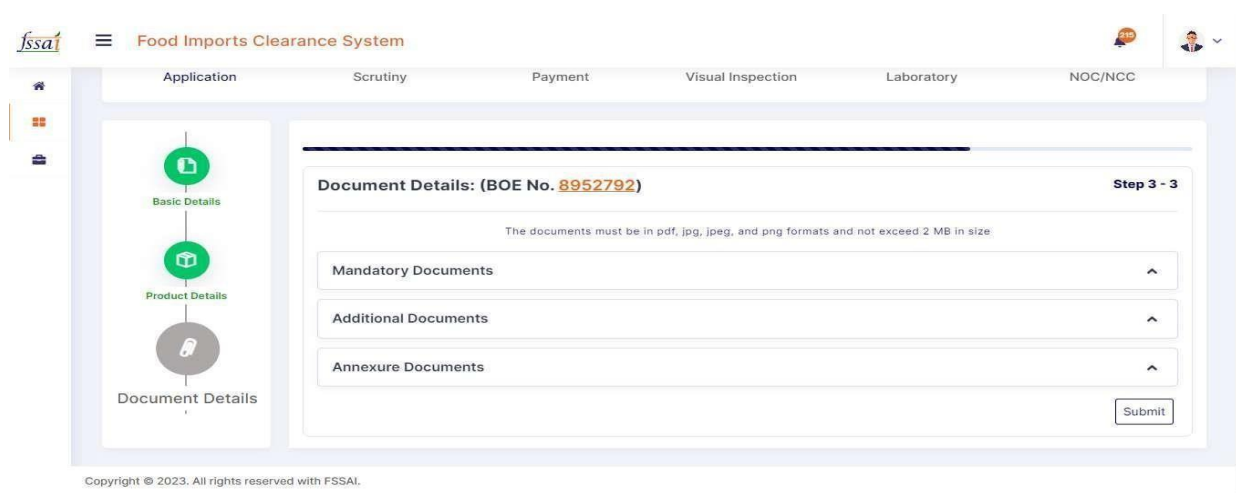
fssai

Food Imports Clearance System

215

Application

Scrutiny

Payment

Visual Inspection

Laboratory

NOC/NCC

Basic Details

Product Details

Document Details

Document Details: (BOE No. 8952792)

Step 3 - 3

The documents must be in pdf, jpg, jpeg, and png formats and not exceed 2 MB in size

Mandatory Documents

Additional Documents

Annexure Documents

Submit

Copyright © 2023. All rights reserved with FSSAI.